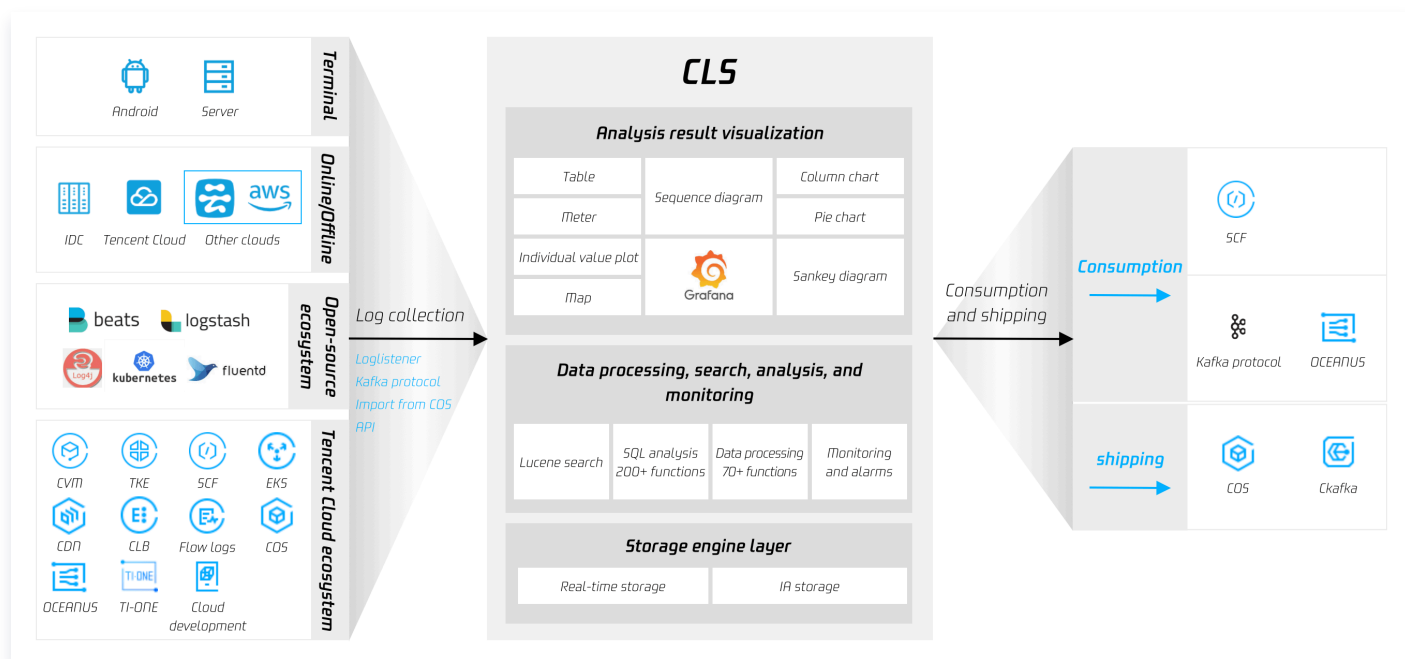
Terminal
Android
Server

Online/Offline
IDC
Tencent Cloud
aws
Other clouds

Open-source ecosystem
beats
logstash
Log4j
kubernetes
fluentd

Tencent Cloud ecosystem
CVM
TKE
SCF
EKS
CDN
CLB
Flow logs
COS
OCEANUS
TI-ONE
TI-ONE
Cloud development

Log collection
Loglistener
Kafka protocol
Import from COS
API

CLS

Analysis result visualization

| Table | Sequence diagram | Column chart |
|---|---|---|
| Meter | | Pie chart |
| Individual value plot | Grafana | Sankey diagram |
| Map | | |

Data processing, search, analysis, and monitoring

| Lucene search | SQL analysis 200+ functions | Data processing 70+ functions | Monitoring and alarms |
|---|---|---|---|

Storage engine layer

| Real-time storage | IA storage |
|---|---|

Consumption and shipping

Consumption
SCF
Kafka protocol
OCEANUS

shipping
COS
Ckafka